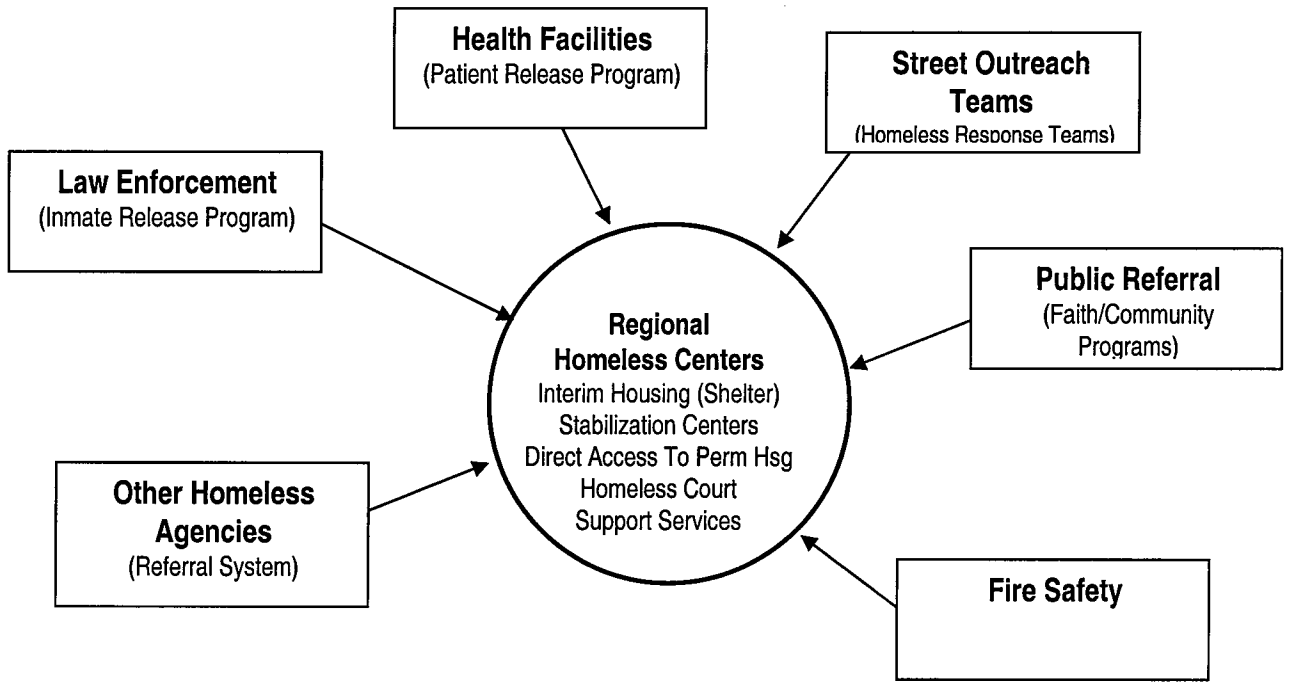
Health Facilities
(Patient Release Program)

Street Outreach Teams
(Homeless Response Teams)

Law Enforcement
(Inmate Release Program)

Regional Homeless Centers
Interim Housing (Shelter)
Stabilization Centers
Direct Access To Perm Hsg
Homeless Court
Support Services

Public Referral
(Faith/Community Programs)

Other Homeless Agencies
(Referral System)

Fire Safety